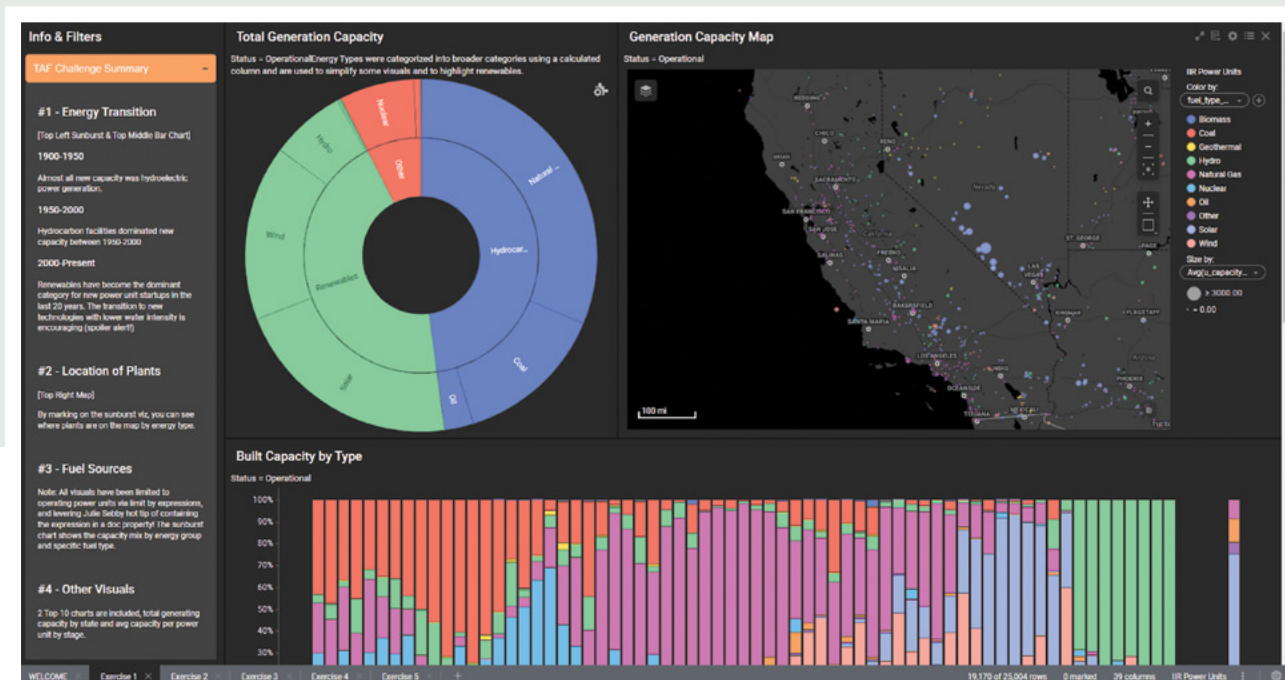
Info & Filters

TAF Challenge Summary

#1 - Energy Transition

[Top Left Sunburst & Top Middle Bar Chart]

1900-1950

Almost all new capacity was hydroelectric power generation.

1950-2000

Hydrocarbon facilities dominated new capacity between 1950-2000

2000-Present

Renewables have become the dominant category for new power unit startups in the last 20 years. The transition to new technologies with lower water intensity is encouraging (spoiler alert!)

#2 - Location of Plants

[Top Right Map]

By marking on the sunburst viz, you can see where plants are on the map by energy type.

#3 - Fuel Sources

Note: All visuals have been limited to operating power units via limit by expressions, and levering Julie Sebby hot tip of containing the expression in a doc property! The sunburst chart shows the capacity mix by energy group and specific fuel type.

#4 - Other Visuals

2 Top 10 charts are included, total generating capacity by state and avg capacity per power unit by stage.

Total Generation Capacity

Status = OperationalEnergy Types were categorized into broader categories using a calculated column and are used to simplify some visuals and to highlight renewables.

Nuclear
Other
Hydro
Natural ...
Wind
Renewables
Hydrocar...
Solar
Oil
Coal

Generation Capacity Map

Status = Operational

IR Power Units
Color by:
fuel_type_...
Biomass
Coal
Geothermal
Hydro
Natural Gas
Nuclear
Oil
Other
Solar
Wind
Size by:
Avg(u_capacity...
> 3000.00
0.00

CHICO
RENO
SACRAMENTO
SAN FRANCISCO
SAN JOSE
SALINAS
FRESNO
Nevada
California
ST GEORGE
LAS VEGAS
BAKERSFIELD
SANTA MARIA
LOS ANGELES
OCEANSIDE
FLAGSTAFF
Kingman
100 mi

Built Capacity by Type

Status = Operational

100%
90%
80%
70%
60%
50%
40%
30%

WELCOME
Exercise 1
Exercise 2
Exercise 3
Exercise 4
Exercise 5
19,170 of 25,004 rows
0 marked
39 columns
IR Power Units